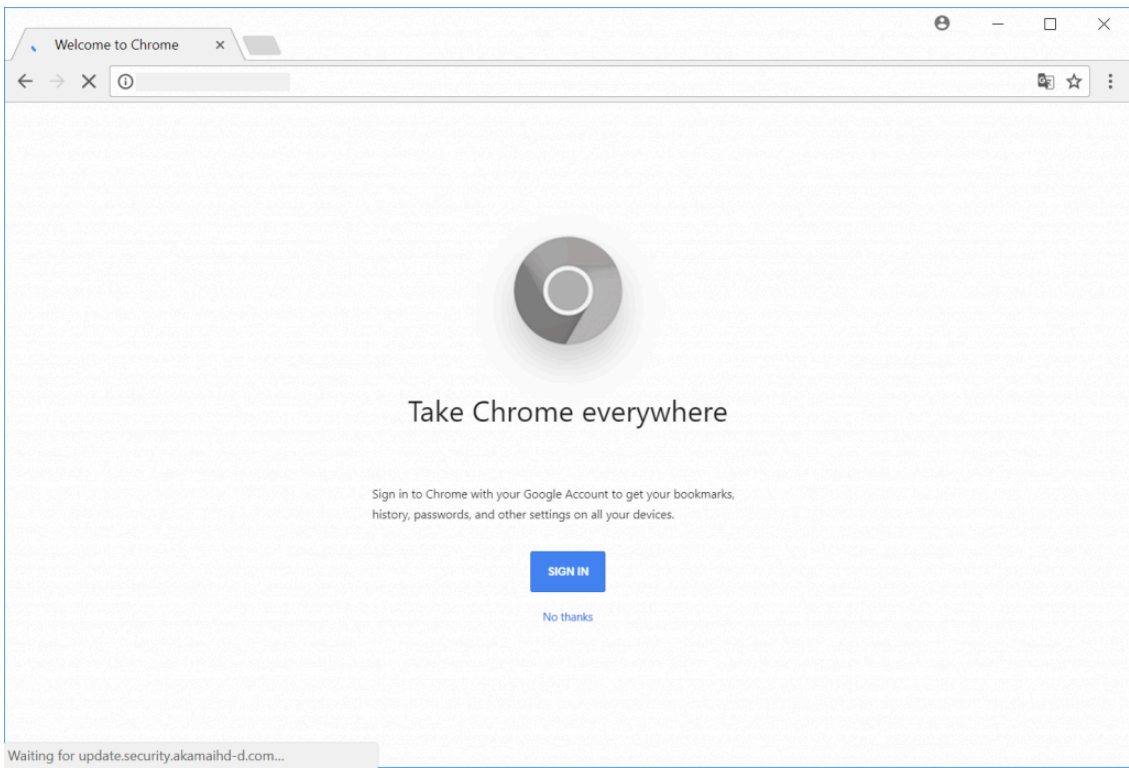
Welcome to Chrome ×

Take Chrome everywhere

Sign in to Chrome with your Google Account to get your bookmarks, history, passwords, and other settings on all your devices.

SIGN IN

No thanks

Waiting for update.security.akamaihd-d.com...